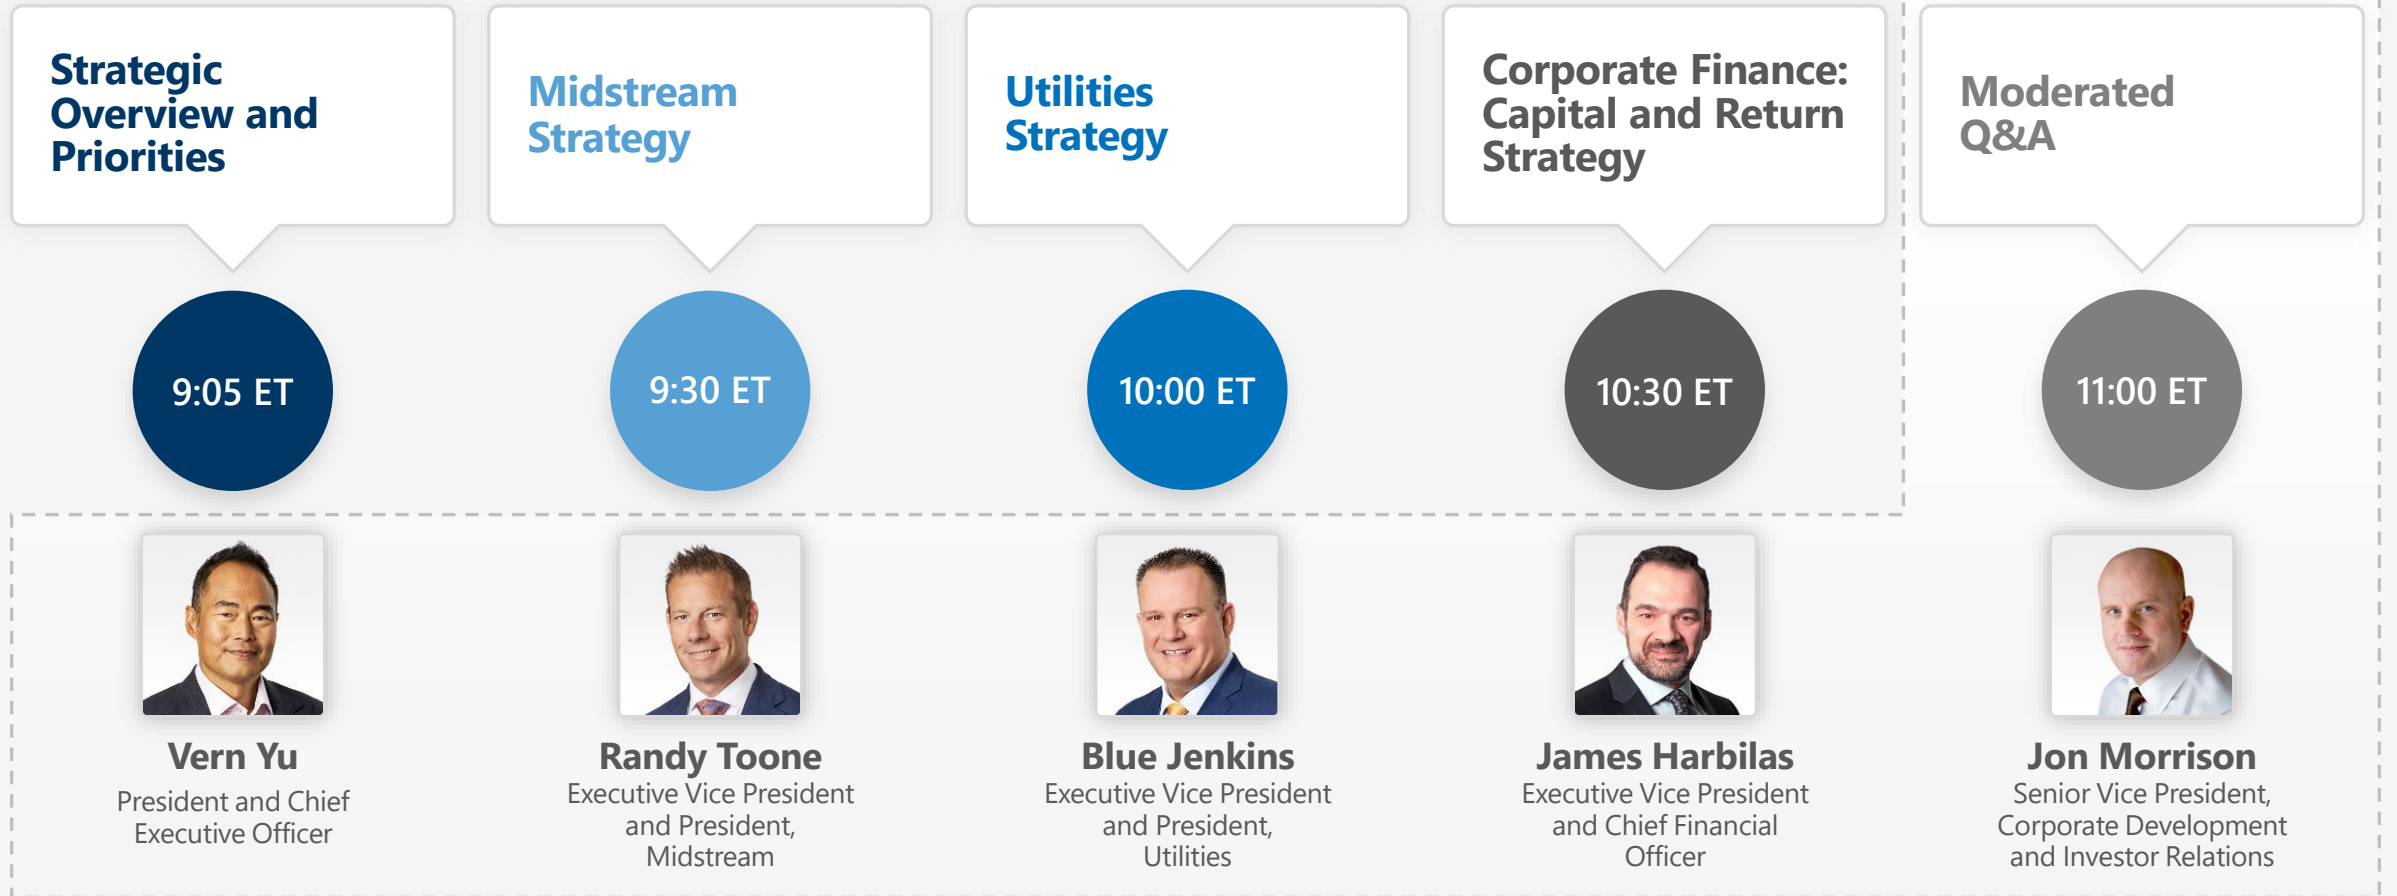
Strategic Overview and Priorities

Midstream Strategy

Utilities Strategy

Corporate Finance: Capital and Return Strategy

Moderated Q&A

9:05 ET

9:30 ET

10:00 ET

10:30 ET

11:00 ET

Vern Yu
President and Chief Executive Officer

Randy Toone
Executive Vice President and President, Midstream

Blue Jenkins
Executive Vice President and President, Utilities

James Harbilas
Executive Vice President and Chief Financial Officer

Jon Morrison
Senior Vice President, Corporate Development and Investor Relations